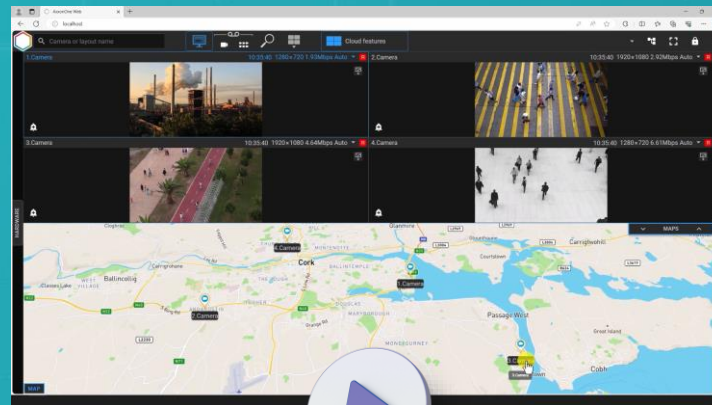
Axxon One Web
localhost
Camera or layout name
Cloud features
1.Camera 10:35:40 1280×720 1.53Mbps Auto
2.Camera 10:35:40 1920×1080 2.92Mbps Auto
3.Camera 10:35:40 1920×1080 4.64Mbps Auto
4.Camera 10:35:40 1280×720 6.61Mbps Auto
ARCHIVE
MAPS
4.Camera
Cork
Glanmire
Ballincollig
Carrigaline
Courtstown
Carrigtwohill
1.Camera
2.Camera
Passage West
3.Camera
Cobh
Monkstown
Ballintemple
Douglas
Togher
Blackrock
Montenotte
Great Island
MAP